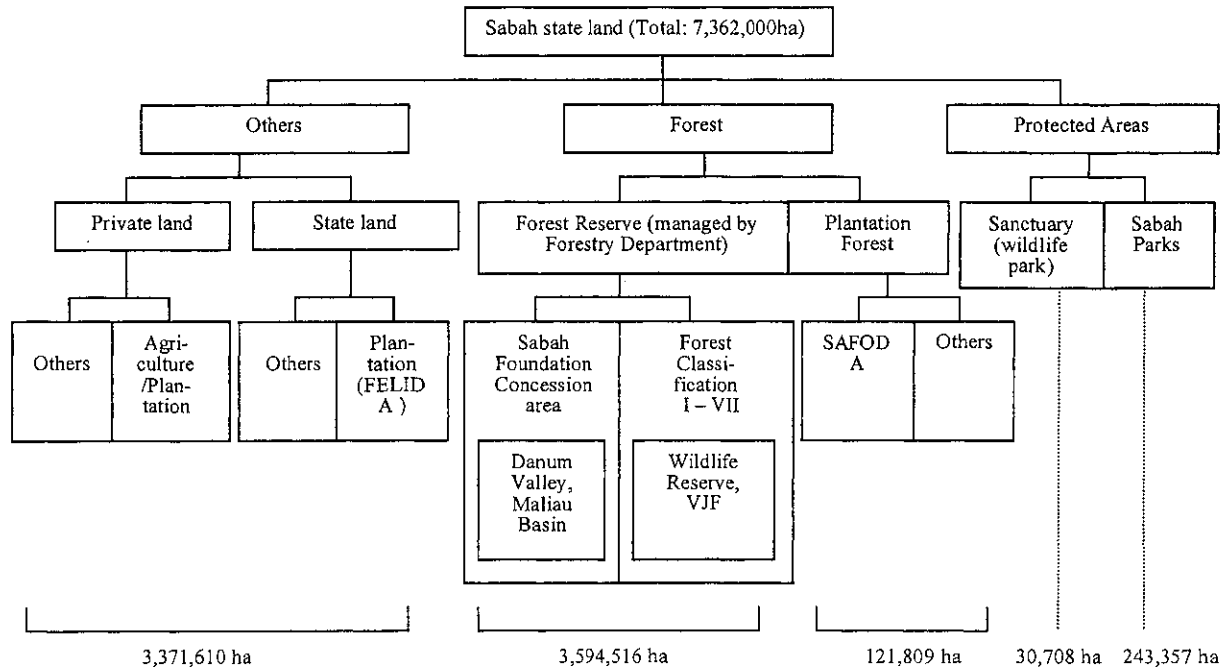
Sabah state land (Total: 7,362,000ha)

Others

Forest

Protected Areas

Private land

State land

Forest Reserve (managed by Forestry Department)

Plantation Forest

Sanctuary (wildlife park)

Sabah Parks

Others

Agriculture /Plantation

Others

Plantation (FELID A )

Sabah Foundation Concession area

Danum Valley, Maliau Basin

Forest Classification I – VII

Wildlife Reserve, VJF

SAFOD A

Others

3,371,610 ha

3,594,516 ha

121,809 ha

30,708 ha

243,357 ha